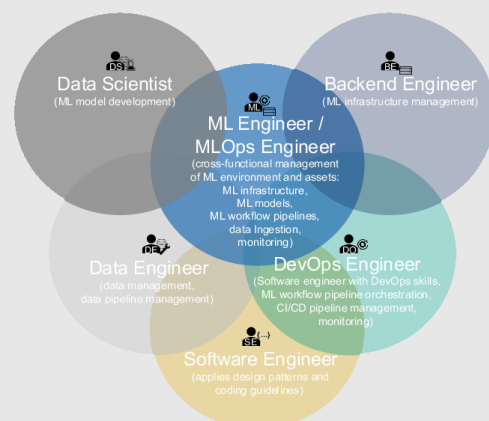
DS
Data Scientist
(ML model development)

BE
Backend Engineer
(ML infrastructure management)

ML
ML Engineer /
MLOps Engineer
(cross-functional management of ML environment and assets:
ML infrastructure,
ML models,
ML workflow pipelines,
data Ingestion,
monitoring)

DE
Data Engineer
(data management,
data pipeline management)

DO
DevOps Engineer
(Software engineer with DevOps skills,
ML workflow pipeline orchestration,
CI/CD pipeline management,
monitoring)

SE
Software Engineer
(applies design patterns and
coding guidelines)